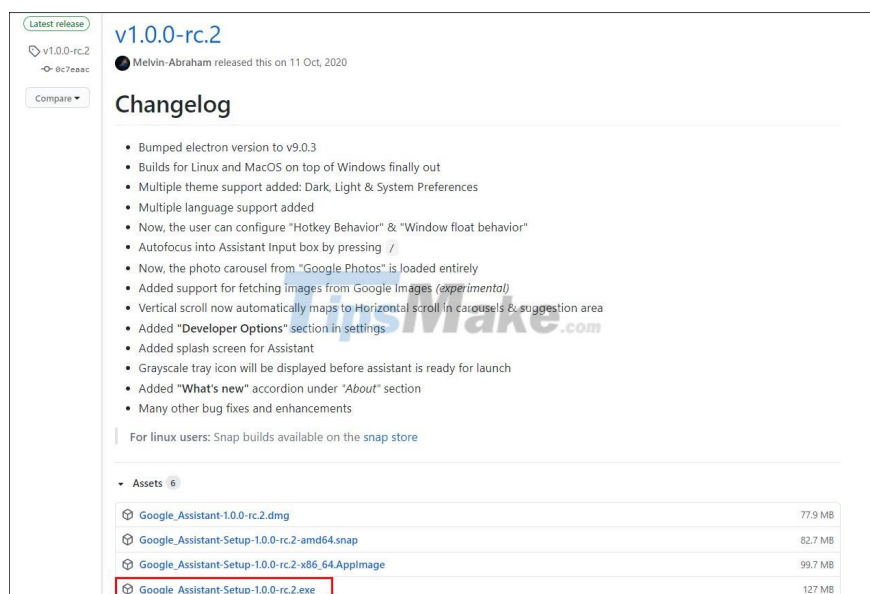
Latest release

v1.0.0-rc.2
0c7eaac

Compare ▾

v1.0.0-rc.2

Melvin-Abraham released this on 11 Oct, 2020

Changelog

- Bumped electron version to v9.0.3
- Builds for Linux and MacOS on top of Windows finally out
- Multiple theme support added: Dark, Light & System Preferences
- Multiple language support added
- Now, the user can configure "Hotkey Behavior" & "Window float behavior"
- Autofocus into Assistant Input box by pressing /
- Now, the photo carousel from "Google Photos" is loaded entirely
- Added support for fetching images from Google Images *(experimental)*
- Vertical scroll now automatically maps to Horizontal scroll in carousels & suggestion area
- Added "**Developer Options**" section in settings
- Added splash screen for Assistant
- Grayscale tray icon will be displayed before assistant is ready for launch
- Added "**What's new**" accordion under "*About*" section
- Many other bug fixes and enhancements

For linux users: Snap builds available on the snap store

Assets 6

| | |
|---|---|
| Google_Assistant-1.0.0-rc.2.dmg | 77.9 MB |
| Google_Assistant-Setup-1.0.0-rc.2-amd64.snap | 82.7 MB |
| Google_Assistant-Setup-1.0.0-rc.2-x86_64.AppImage | 99.7 MB |
| Google_Assistant-Setup-1.0.0-rc.2.exe | 127 MB |

TipsMake.com